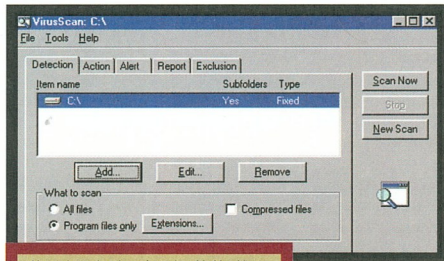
VirusScan: C:\

File Tools Help

Detection Action Alert Report Exclusion

| Item name | Subfolders | Type |
|---|---|---|
| C:\ | Yes | Fixed |

Scan Now

Stop

New Scan

Add... Edit... Remove

What to scan

All files

Program files only

Extensions...

Compressed files